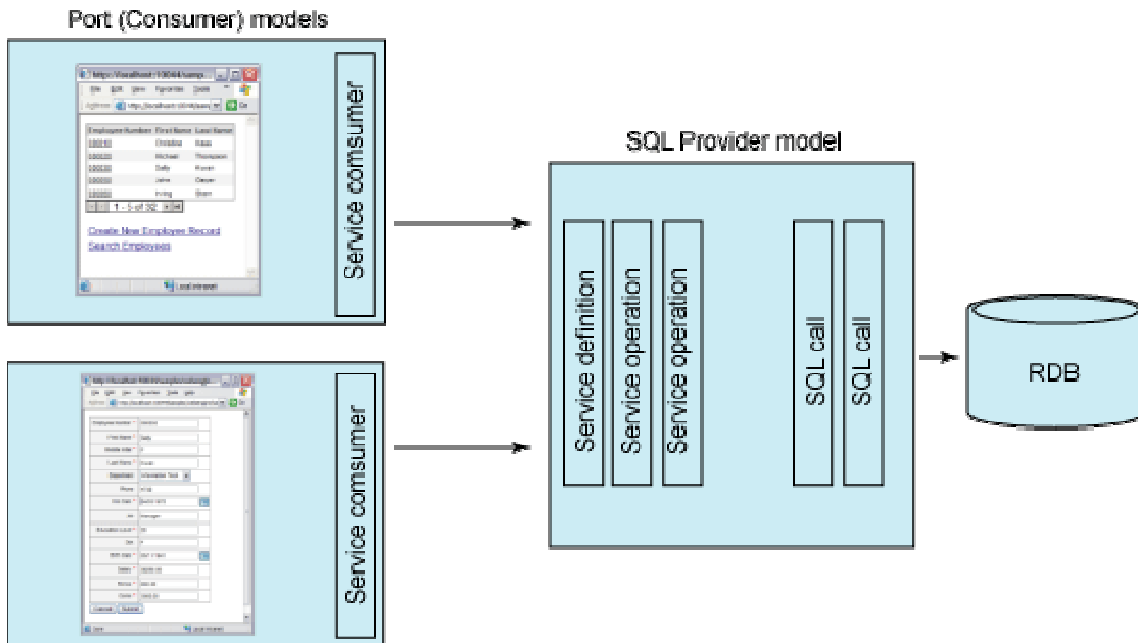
Port (Consumer) models

Service consumer

Create New Employee Record
Search Employees

Service consumer

SQL Provider model

Service definition

Service operation

Service operation

SQL call

SQL call

RDB